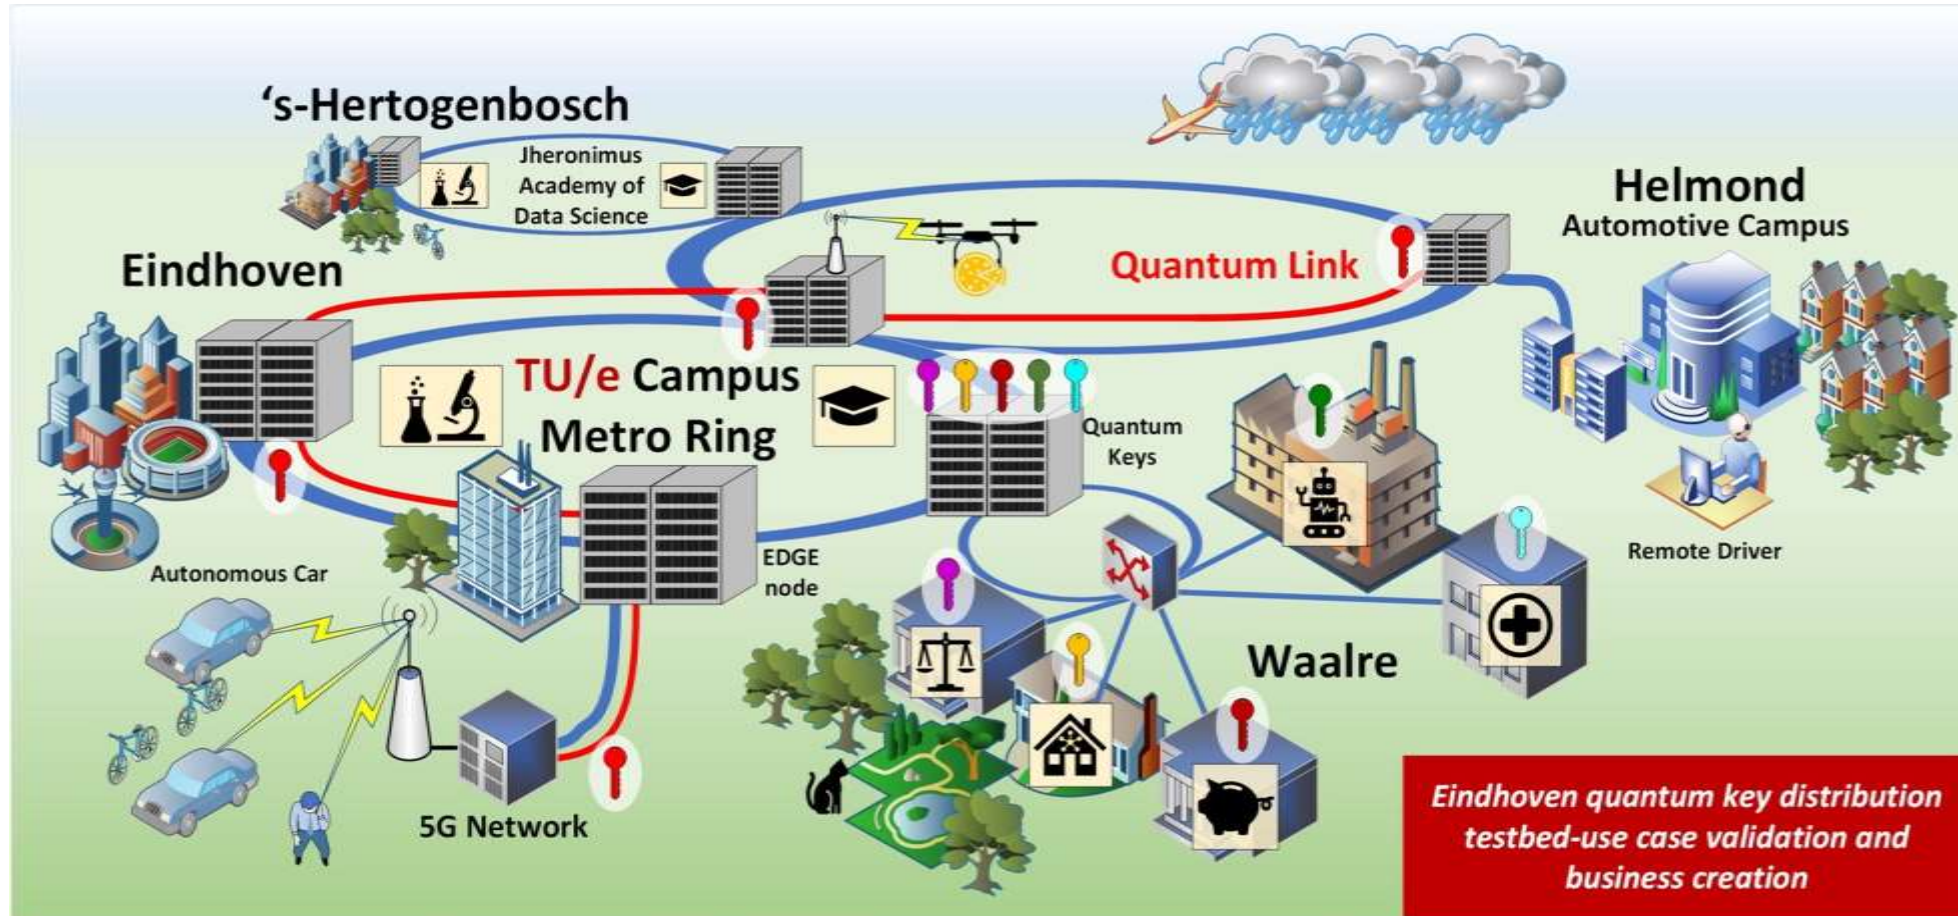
‘s-Hertogenbosch

Jheronimus Academy of Data Science

Helmond
Automotive Campus

Eindhoven

Quantum Link

TU/e Campus
Metro Ring

Quantum Keys

Autonomous Car

EDGE node

Remote Driver

Waalre

5G Network

Eindhoven quantum key distribution testbed-use case validation and business creation